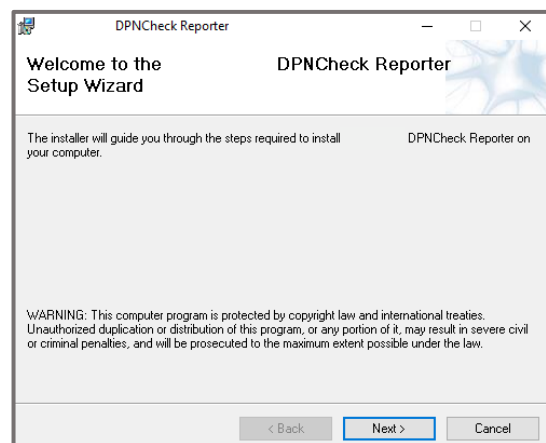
DPNCheck Reporter

Welcome to the Setup Wizard

DPNCheck Reporter

The installer will guide you through the steps required to install DPNCheck Reporter on your computer.

WARNING: This computer program is protected by copyright law and international treaties. Unauthorized duplication or distribution of this program, or any portion of it, may result in severe civil or criminal penalties, and will be prosecuted to the maximum extent possible under the law.

< Back

Next >

Cancel